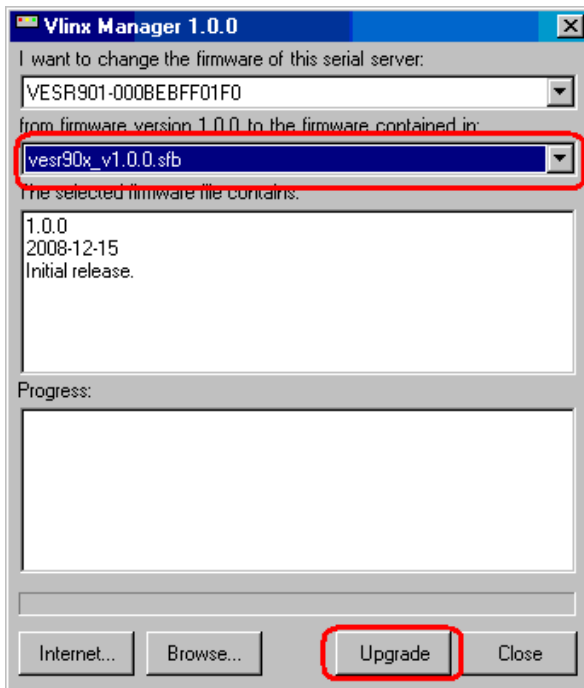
Vlinx Manager 1.0.0

I want to change the firmware of this serial server:

VESR901-000BEBFF01F0

from firmware version 1.0.0 to the firmware contained in:

vesr90x_v1.0.0.sfb

The selected firmware file contains:

1.0.0
2008-12-15
Initial release.

Progress:

Internet...

Browse...

Upgrade

Close